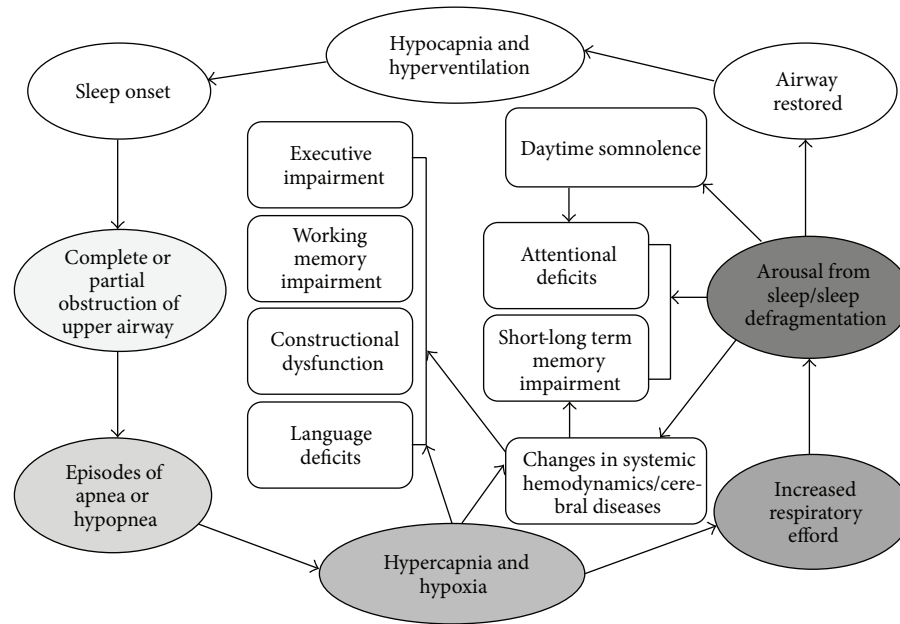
Hypocapnia and hyperventilation

Sleep onset

Airway restored

Executive impairment

Working memory impairment

Constructional dysfunction

Language deficits

Daytime somnolence

Attentional deficits

Short-long term memory impairment

Arousal from sleep/sleep defragmentation

Complete or partial obstruction of upper airway

Episodes of apnea or hypopnea

Changes in systemic hemodynamics/cerebral diseases

Increased respiratory efford

Hypercapnia and hypoxia